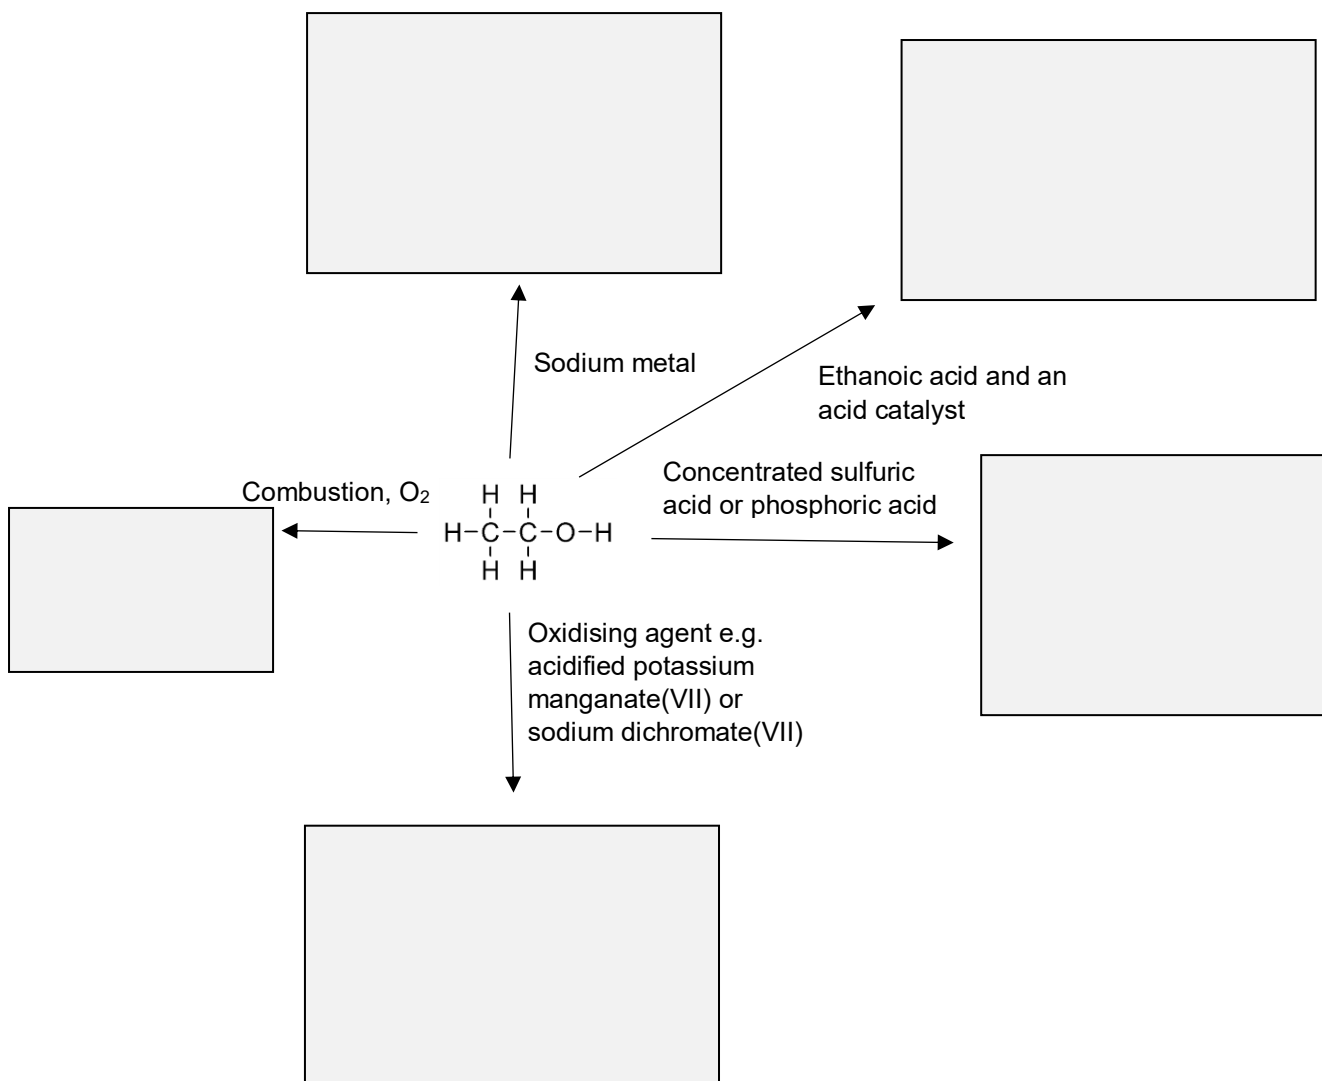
Sodium metal

Ethanoic acid and an acid catalyst

Combustion, $O_2$

H H
H–C–C–O–H
H H

Concentrated sulfuric acid or phosphoric acid

Oxidising agent e.g. acidified potassium manganate(VII) or sodium dichromate(VII)